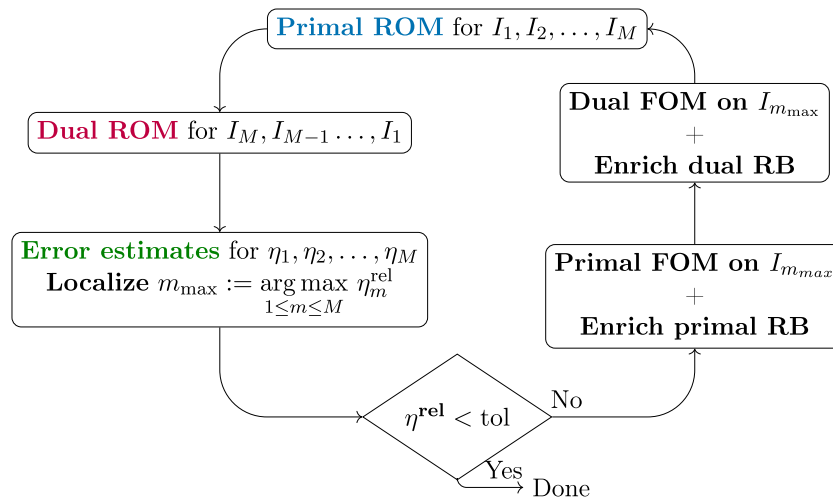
**Primal ROM** for $I_1, I_2, \ldots, I_M$

**Dual ROM** for $I_M, I_{M-1} \ldots, I_1$

**Error estimates** for $\eta_1, \eta_2, \ldots, \eta_M$
**Localize** $m_{\max} := \underset{1 \leq m \leq M}{\arg\max}\ \eta_m^{\text{rel}}$

$\eta^{\textbf{rel}} < \text{tol}$

No

Yes

Done

**Primal FOM on** $I_{m_{max}}$
+
**Enrich primal RB**

**Dual FOM on** $I_{m_{\max}}$
+
**Enrich dual RB**